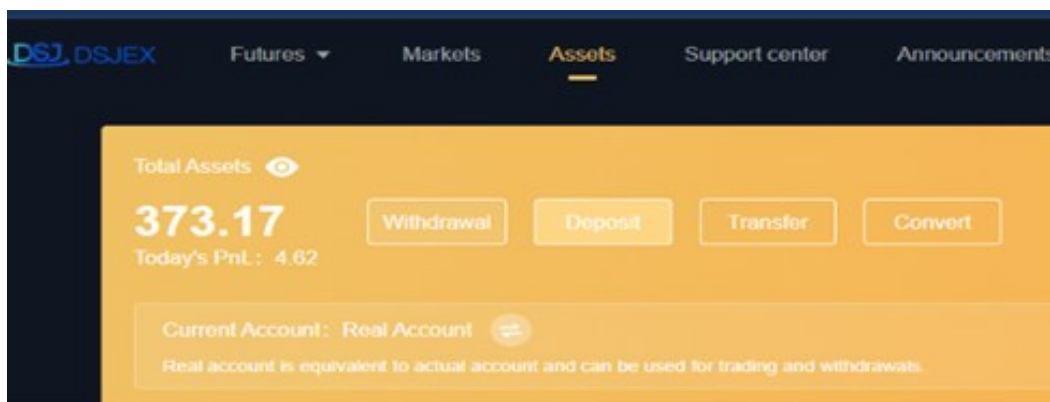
DSJ DSJEX Futures ▾ Markets Assets Support center Announcements

Total Assets

373.17

Today's PnL: 4.62

Withdrawal Deposit Transfer Convert

Current Account: Real Account

Real account is equivalent to actual account and can be used for trading and withdrawals.